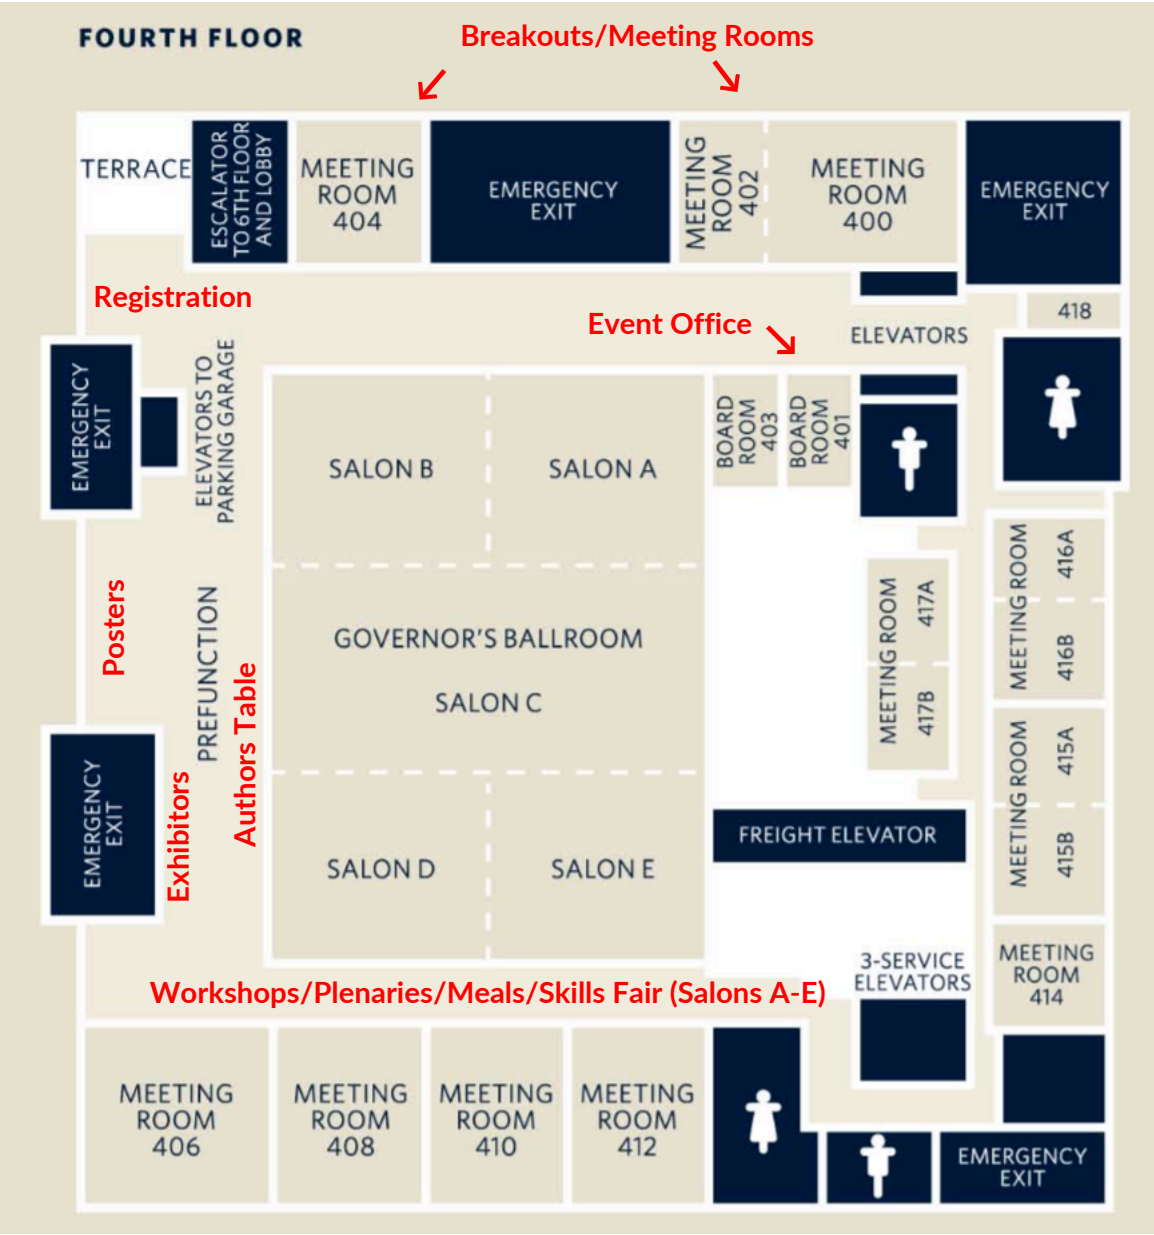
FOURTH FLOOR

Breakouts/Meeting Rooms

TERRACE

ESCALATOR TO 6TH FLOOR AND LOBBY

MEETING ROOM 404

EMERGENCY EXIT

MEETING ROOM 402

MEETING ROOM 400

EMERGENCY EXIT

Registration

Event Office

ELEVATORS

418

EMERGENCY EXIT

ELEVATORS TO PARKING GARAGE

SALON B

SALON A

BOARD ROOM 403

BOARD ROOM 401

MEETING ROOM 416A

416B

MEETING ROOM 417A

417B

Posters

PREFUNCTION

Authors Table

GOVERNOR'S BALLROOM

SALON C

MEETING ROOM 415A

415B

EMERGENCY EXIT

Exhibitors

SALON D

SALON E

FREIGHT ELEVATOR

3-SERVICE ELEVATORS

MEETING ROOM 414

Workshops/Plenaries/Meals/Skills Fair (Salons A-E)

MEETING ROOM 406

MEETING ROOM 408

MEETING ROOM 410

MEETING ROOM 412

EMERGENCY EXIT